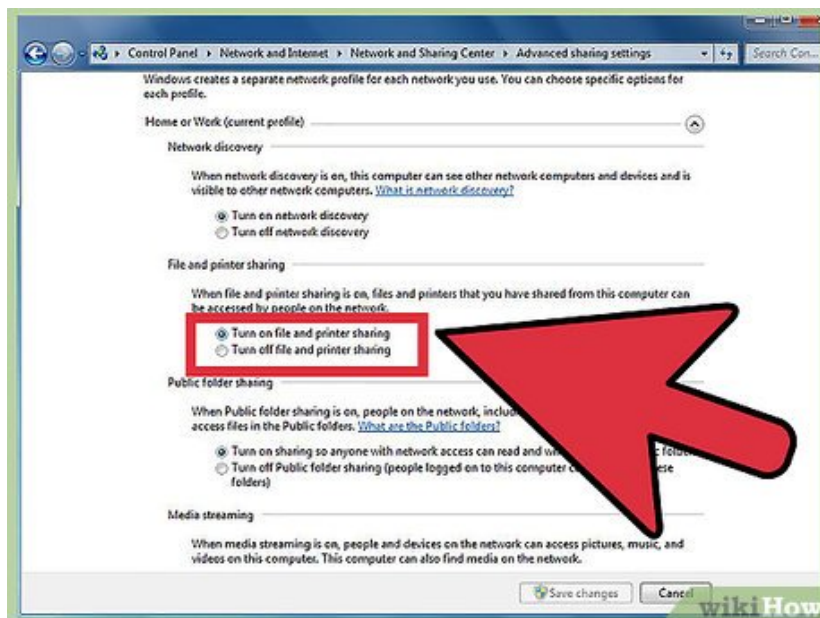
Control Panel ▸ Network and Internet ▸ Network and Sharing Center ▸ Advanced sharing settings

Search Con...

Windows creates a separate network profile for each network you use. You can choose specific options for each profile.

Home or Work (current profile)

Network discovery

When network discovery is on, this computer can see other network computers and devices and is visible to other network computers. What is network discovery?

Turn on network discovery

Turn off network discovery

File and printer sharing

When file and printer sharing is on, files and printers that you have shared from this computer can be accessed by people on the network.

Turn on file and printer sharing

Turn off file and printer sharing

Public folder sharing

When Public folder sharing is on, people on the network, includ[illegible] access files in the Public folders. What are the Public folders?

Turn on sharing so anyone with network access can read and wri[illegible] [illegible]c folde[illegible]

Turn off Public folder sharing (people logged on to this computer c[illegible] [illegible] folders)

Media streaming

When media streaming is on, people and devices on the network can access pictures, music, and videos on this computer. This computer can also find media on the network.

Save changes

Cancel

wikiHow